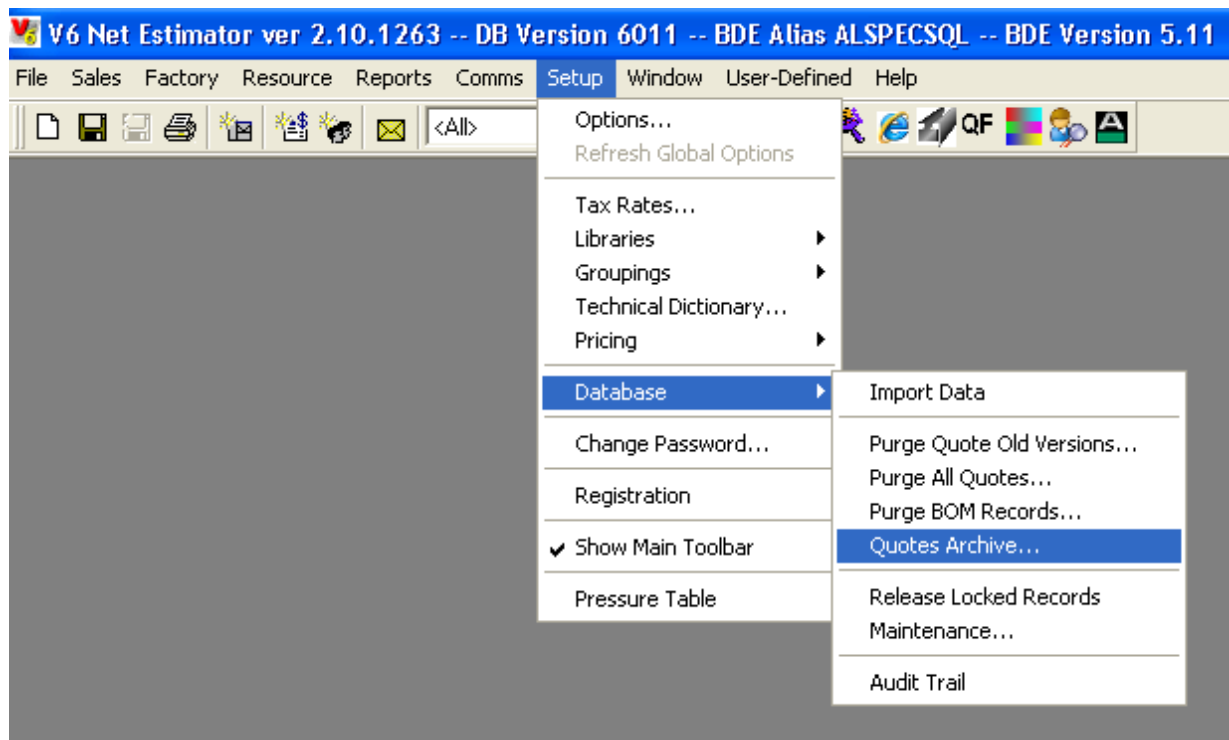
V6 Net Estimator ver 2.10.1263 -- DB Version 6011 -- BDE Alias ALSPECSQL -- BDE Version 5.11

File Sales Factory Resource Reports Comms Setup Window User-Defined Help

<All>

QF

Options...
Refresh Global Options

Tax Rates...
Libraries
Groupings
Technical Dictionary...
Pricing

Database

Change Password...

Registration

✔ Show Main Toolbar

Pressure Table

Import Data

Purge Quote Old Versions...
Purge All Quotes...
Purge BOM Records...
Quotes Archive...

Release Locked Records
Maintenance...

Audit Trail